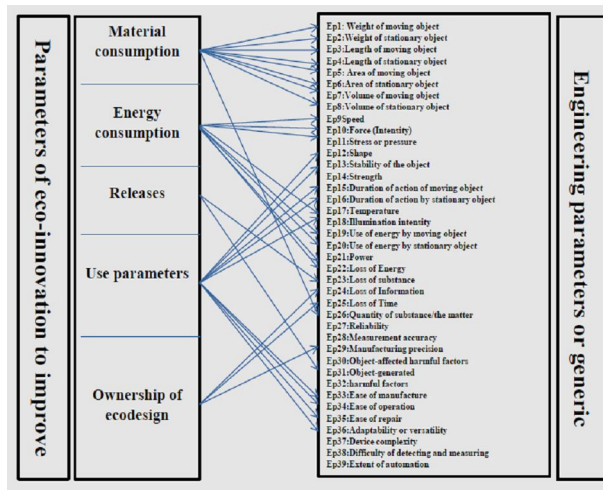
Parameters of eco-innovation to improve

Material consumption

Energy consumption

Releases

Use parameters

Ownership of ecodesign

Ep1: Weight of moving object
Ep2: Weight of stationary object
Ep3: Length of moving object
Ep4: Length of stationary object
Ep5: Area of moving object
Ep6: Area of stationary object
Ep7: Volume of moving object
Ep8: Volume of stationary object
Ep9 Speed
Ep10: Force (Intensity)
Ep11: Stress or pressure
Ep12: Shape
Ep13: Stability of the object
Ep14: Strength
Ep15: Duration of action of moving object
Ep16: Duration of action by stationary object
Ep17: Temperature
Ep18: Illumination intensity
Ep19: Use of energy by moving object
Ep20: Use of energy by stationary object
Ep21: Power
Ep22: Loss of Energy
Ep23: Loss of substance
Ep24: Loss of Information
Ep25: Loss of Time
Ep26: Quantity of substance/the matter
Ep27: Reliability
Ep28: Measurement accuracy
Ep29: Manufacturing precision
Ep30: Object-affected harmful factors
Ep31: Object-generated
Ep32: harmful factors
Ep33: Ease of manufacture
Ep34: Ease of operation
Ep35: Ease of repair
Ep36: Adaptability or versatility
Ep37: Device complexity
Ep38: Difficulty of detecting and measuring
Ep39: Extent of automation

Engineering parameters or generic